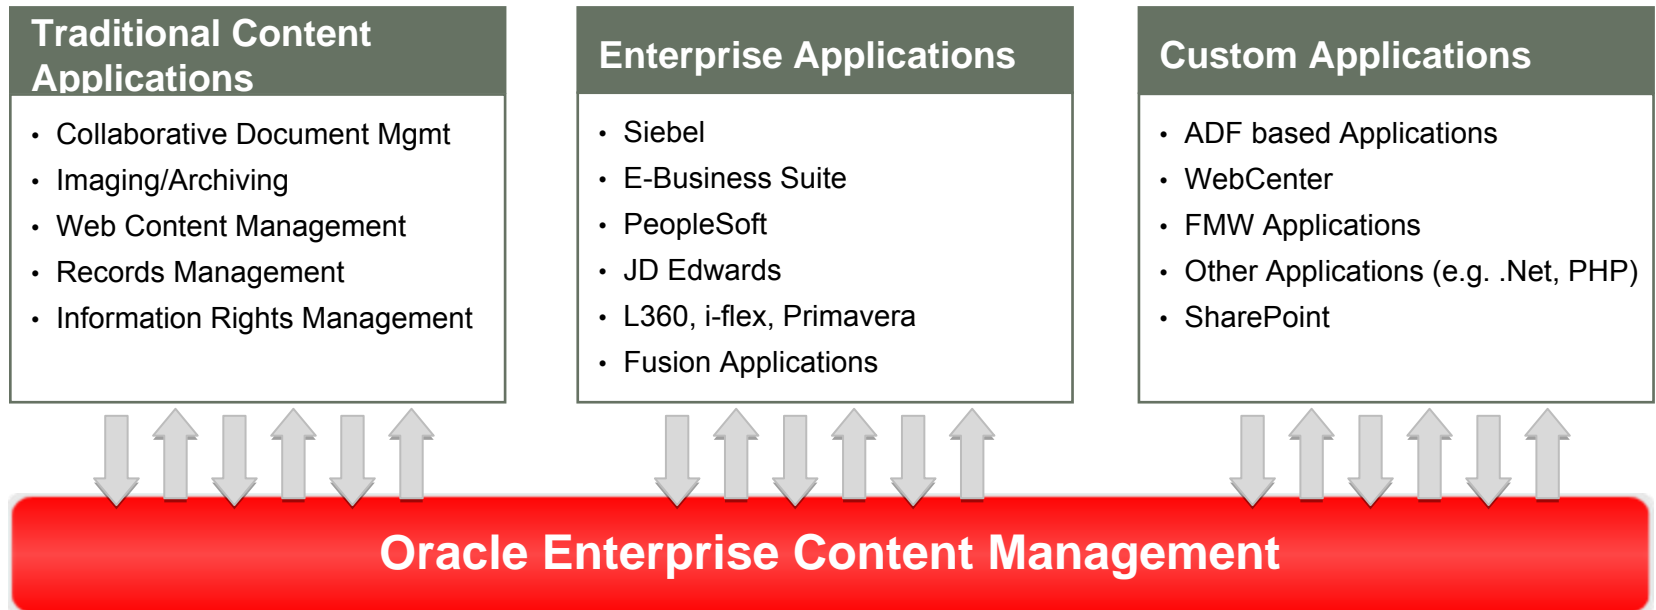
Traditional Content Applications

- Collaborative Document Mgmt
- Imaging/Archiving
- Web Content Management
- Records Management
- Information Rights Management

Enterprise Applications

- Siebel
- E-Business Suite
- PeopleSoft
- JD Edwards
- L360, i-flex, Primavera
- Fusion Applications

Custom Applications

- ADF based Applications
- WebCenter
- FMW Applications
- Other Applications (e.g. .Net, PHP)
- SharePoint

Oracle Enterprise Content Management